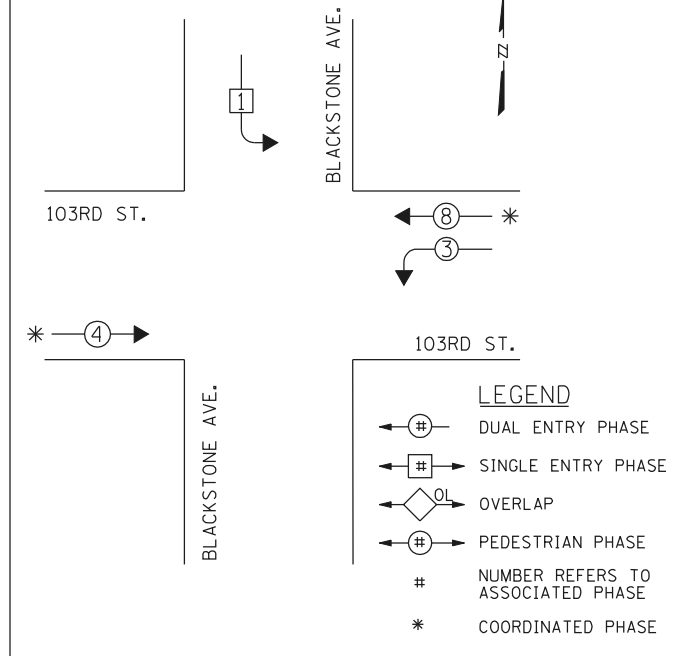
BLACKSTONE AVE.

N

1

103RD ST.

8 *

3

* 4

103RD ST.

BLACKSTONE AVE.

LEGEND

# DUAL ENTRY PHASE

# SINGLE ENTRY PHASE

OL OVERLAP

# PEDESTRIAN PHASE

# NUMBER REFERS TO ASSOCIATED PHASE

* COORDINATED PHASE